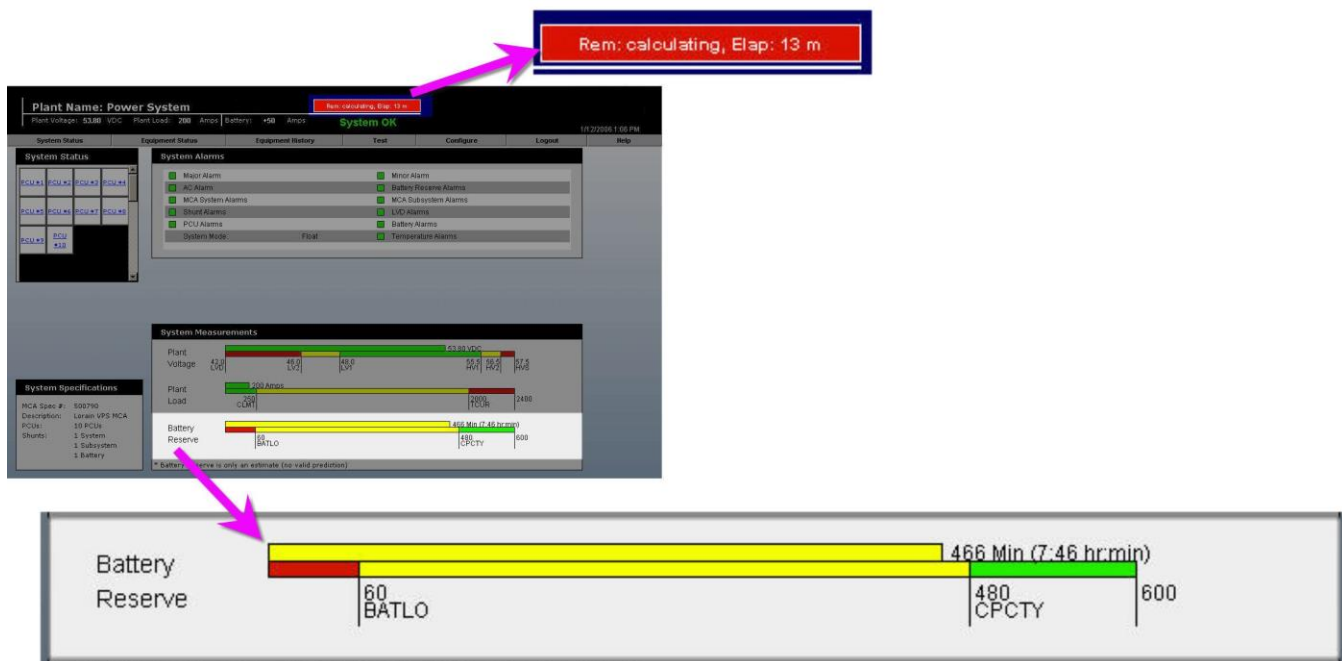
Rem: calculating, Elap: 13 m

Plant Name: Power System

Plant Voltage: 53.80 VDC Plant Load: 200 Amps Battery: +50 Amps

Rem: calculating, Elap: 13 m

System OK

1/12/2006 1:08 PM

System Status | Equipment Status | Equipment History | Test | Configure | Logout | Help

System Status

PCU #1 PCU #2 PCU #3 PCU #4
PCU #5 PCU #6 PCU #7 PCU #8
PCU #9 PCU #10

System Alarms

| | |
|---|---|
| Major Alarm | Minor Alarm |
| AC Alarm | Battery Reserve Alarms |
| MCA System Alarms | MCA Subsystem Alarms |
| Shunt Alarms | LVD Alarms |
| PCU Alarms | Battery Alarms |
| System Mode Float | Temperature Alarms |

System Measurements

Plant Voltage 53.80 VDC 42.0 LVD 46.0 LV2 48.0 LV1 55.5 HV1 56.5 HV2 57.5 HVS

Plant Load 200 Amps 250 CLMT 2000 TCUR 2400

Battery Reserve 466 Min (7:46 hr:min) 60 BATLO 480 CPCTY 600

* Battery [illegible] is only an estimate (no valid prediction)

System Specifications

MCA Spec #: 500790
Description: Lorain VPS MCA
PCUs: 10 PCUs
Shunts: 1 System
1 Subsystem
1 Battery

Battery Reserve 466 Min (7:46 hr:min)
60 BATLO 480 CPCTY 600